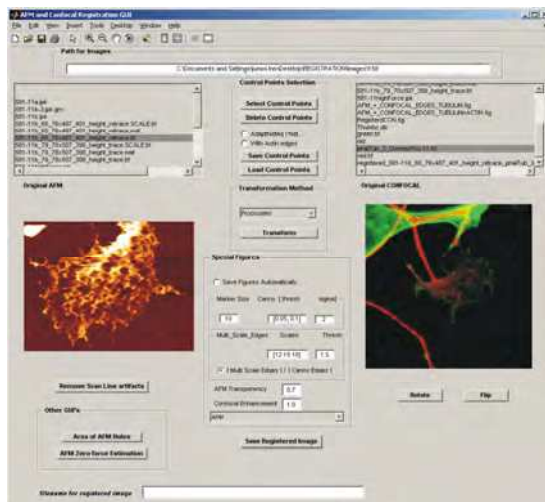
AFM and Confocal Registration GUI

File Edit View Insert Tools Desktop Window Help

Path for Images

C:\Documents and Settings\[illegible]\Desktop\REGISTRATION\images\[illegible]

S01-11a.jpg
S01-11a_3.jpg
S01-11a.jpg
S01-11b_93_78x407_401_height_retrace SCALE.tif
S01-11b_93_78x407_401_height_retrace.mat
S01-11b_93_78x407_401_height_trace.tif
S01-11b_78_78x507_398_height_trace SCALE.tif
S01-11b_78_78x507_398_height_trace.mat
S01-11b_78_78x507_398_height_trace.tif

Control Points Selection

Select Control Points

Delete Control Points

Adaptive (Hist...)

With Auto edges

Save Control Points

Load Control Points

Transformation Method

Projective

Transform

S01-11b_78_78x507_398_height_trace
S01-11b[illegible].jpg
AFM + CONFOCAL_EDGES_TUBULIN.fig
AFM + CONFOCAL_EDGES_TUBULIN+ACTIN.fig
RegisterACTIN.fig
Thumbs.db
green.tif
red
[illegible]
red.tif
registered_S01-11b_93_78x407_401_height_retrace_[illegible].tif

Original AFM

Original CONFOCAL

Special Figures

Save Figures Automatically

Marker Size Canny ( thresh sigma)

10 [0.05 0.1] 2

Multi_Scale_Edges Scales Thresh

[12 16 18] 1.5

Multi Scale Edges ( / ) Canny Edges ( )

AFM Transparency 0.7

Confocal Enhancement 1.0

AFM

Remove Scan Line artifacts

Other GUI's

Area of AFM Holes

AFM Zero-force Estimation

Save Registered Image

Rotate

Flip

filename for registered image